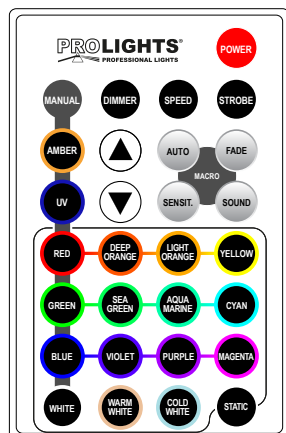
PROLIGHTS®
PROFESSIONAL LIGHTS

POWER

MANUAL
DIMMER
SPEED
STROBE

AMBER
AUTO
FADE
MACRO

UV
SENSIT.
SOUND

RED
DEEP ORANGE
LIGHT ORANGE
YELLOW

GREEN
SEA GREEN
AQUA MARINE
CYAN

BLUE
VIOLET
PURPLE
MAGENTA

WHITE
WARM WHITE
COLD WHITE
STATIC